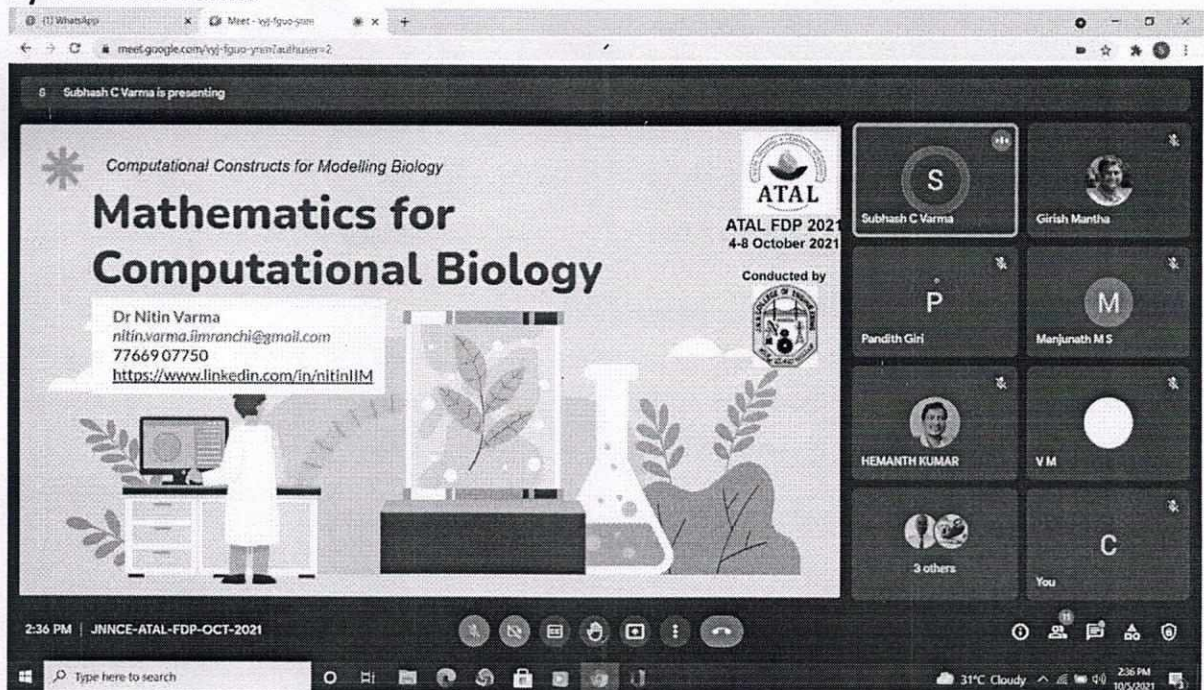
(1) WhatsApp
Meet - vyj-fguo-ynm
meet.google.com/vyj-fguo-ynm?authuser=2

Subhash C Varma is presenting

Computational Constructs for Modelling Biology

Mathematics for Computational Biology

ATAL
ATAL FDP 2021
4-8 October 2021
Conducted by

Dr Nitin Varma
nitin.varma.iimranchi@gmail.com
7766907750
https://www.linkedin.com/in/nitinIIM

S
Subhash C Varma
Girish Mantha
P
Pandith Giri
M
Manjunath M S
HEMANTH KUMAR
V M
3 others
C
You

2:36 PM | JNNCE-ATAL-FDP-OCT-2021

11

Type here to search
31°C Cloudy
2:36 PM
10/5/2021